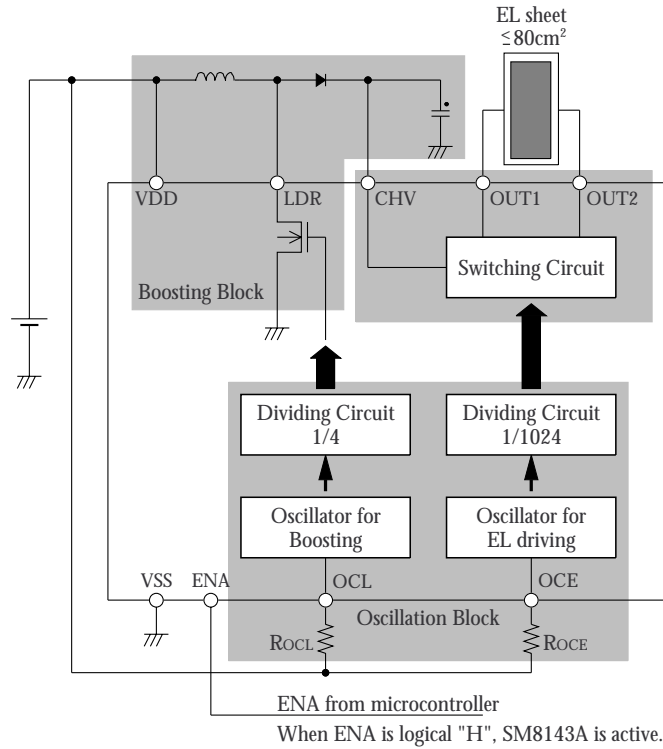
EL sheet
$\leq 80cm^2$

VDD
LDR
CHV
OUT1
OUT2

Switching Circuit

Boosting Block

Dividing Circuit
1/4

Dividing Circuit
1/1024

Oscillator for
Boosting

Oscillator for
EL driving

VSS
ENA
OCL
OCE

Oscillation Block

ROCL
ROCE

ENA from microcontroller
When ENA is logical "H", SM8143A is active.